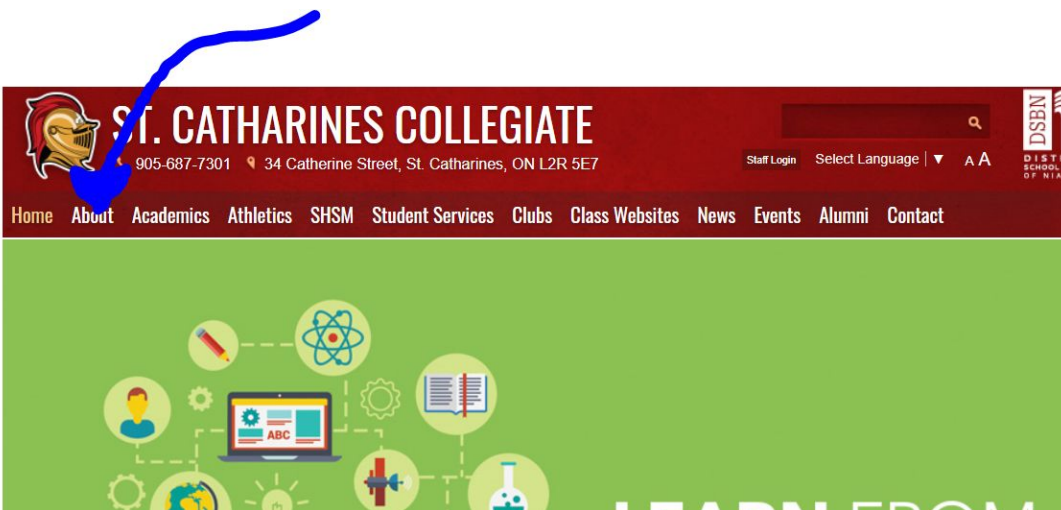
ST. CATHARINES COLLEGIATE

905-687-7301 34 Catherine Street, St. Catharines, ON L2R 5E7

Staff Login Select Language | ▼ A A

DSBN DISTRICT SCHOOL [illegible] OF NIA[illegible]

Home About Academics Athletics SHSM Student Services Clubs Class Websites News Events Alumni Contact

ABC

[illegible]